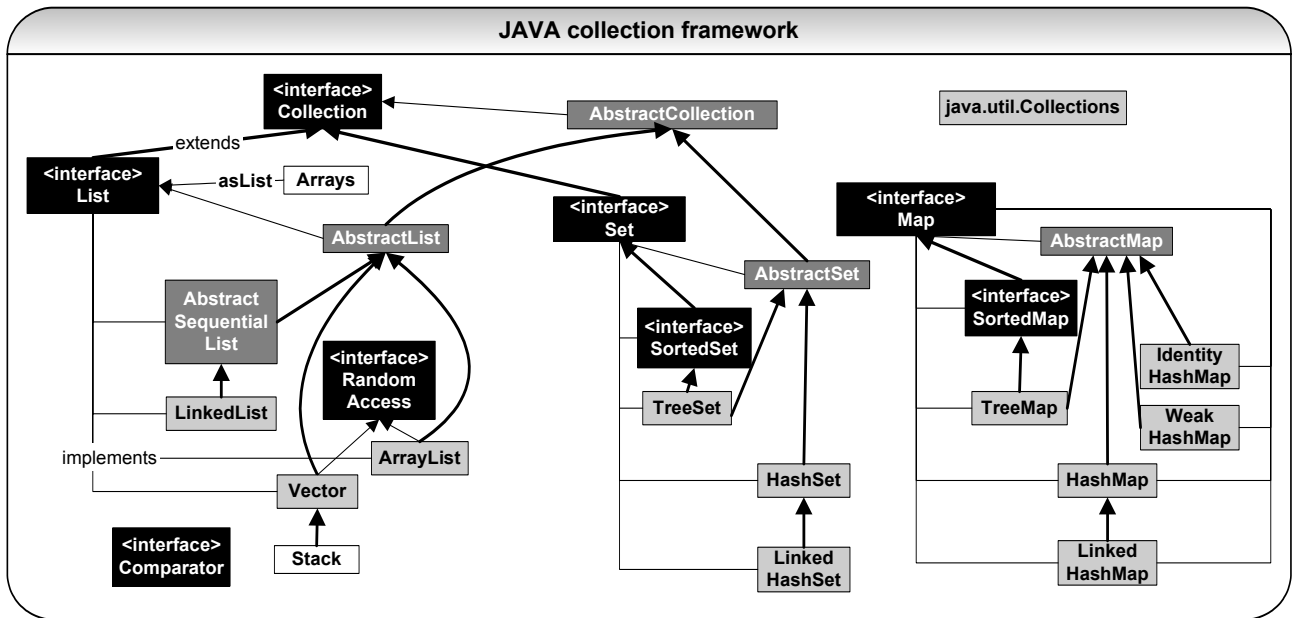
JAVA collection framework

<interface> Collection

AbstractCollection

java.util.Collections

extends

<interface> List

asList

Arrays

AbstractList

<interface> Set

<interface> Map

AbstractMap

AbstractSet

Abstract Sequential List

<interface> SortedMap

<interface> SortedSet

<interface> Random Access

Identity HashMap

LinkedList

TreeSet

TreeMap

Weak HashMap

implements

ArrayList

Vector

HashSet

HashMap

<interface> Comparator

Stack

Linked HashSet

Linked HashMap